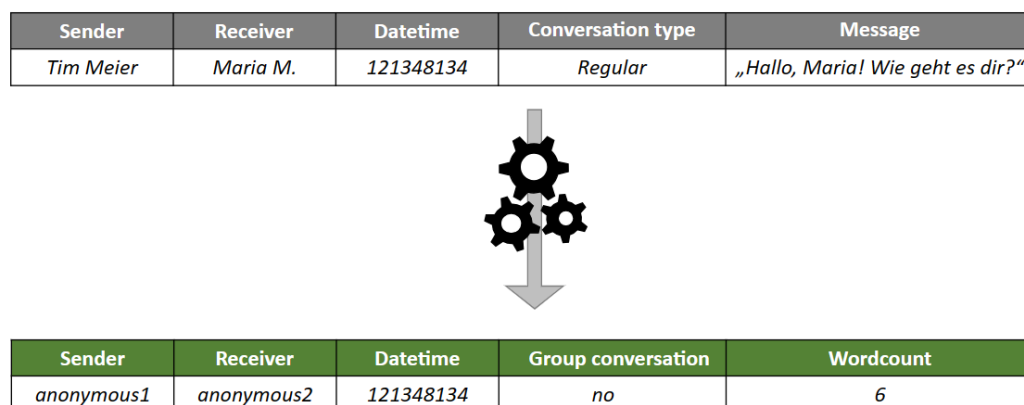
| Sender | Receiver | Datetime | Conversation type | Message |
|---|---|---|---|---|
| Tim Meier | Maria M. | 121348134 | Regular | „Hallo, Maria! Wie geht es dir?“ |

| Sender | Receiver | Datetime | Group conversation | Wordcount |
|---|---|---|---|---|
| anonymous1 | anonymous2 | 121348134 | no | 6 |